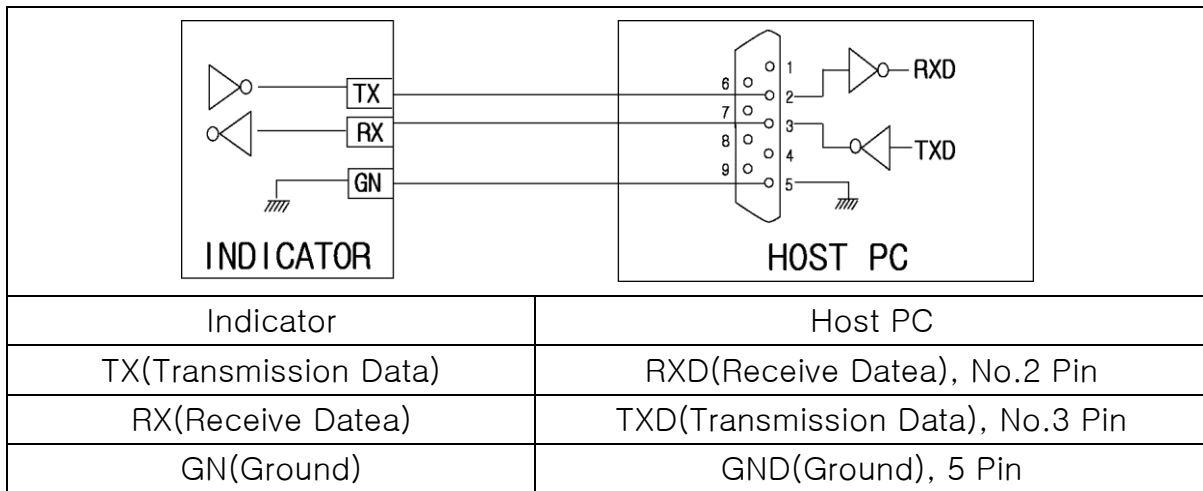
TX
RX
GN
INDICATOR

1
2
3
4
5
6
7
8
9
RXD
TXD
HOST PC

| Indicator | Host PC |
|---|---|
| TX(Transmission Data) | RXD(Receive Datea), No.2 Pin |
| RX(Receive Datea) | TXD(Transmission Data), No.3 Pin |
| GN(Ground) | GND(Ground), 5 Pin |